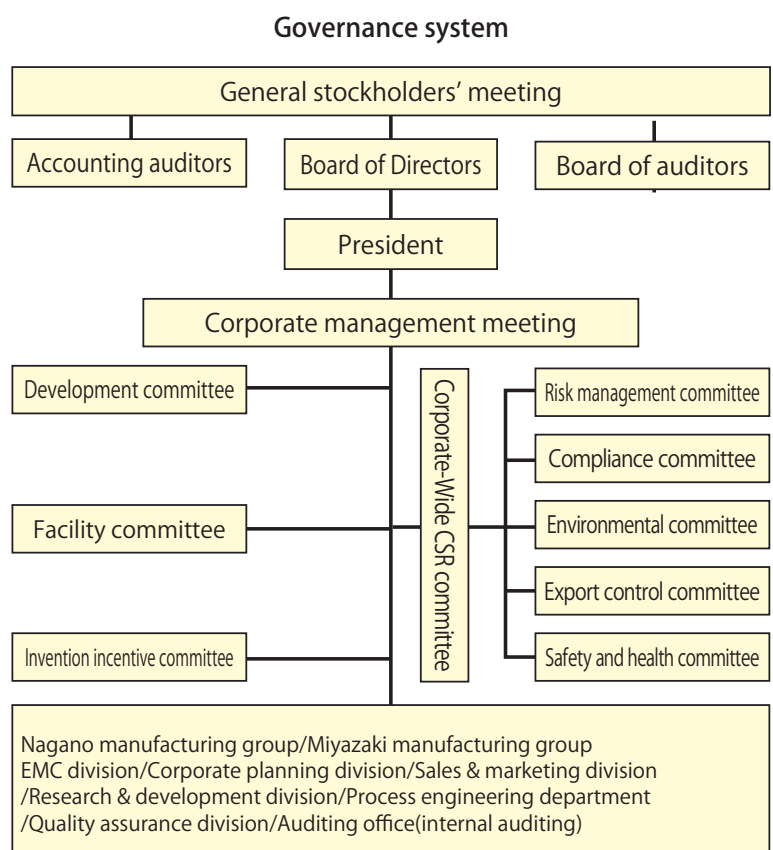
Governance system

General stockholders' meeting

Accounting auditors

Board of Directors

Board of auditors

President

Corporate management meeting

Development committee

Facility committee

Invention incentive committee

Corporate-Wide CSR committee

Risk management committee

Compliance committee

Environmental committee

Export control committee

Safety and health committee

Nagano manufacturing group/Miyazaki manufacturing group
EMC division/Corporate planning division/Sales & marketing division
/Research & development division/Process engineering department
/Quality assurance division/Auditing office(internal auditing)